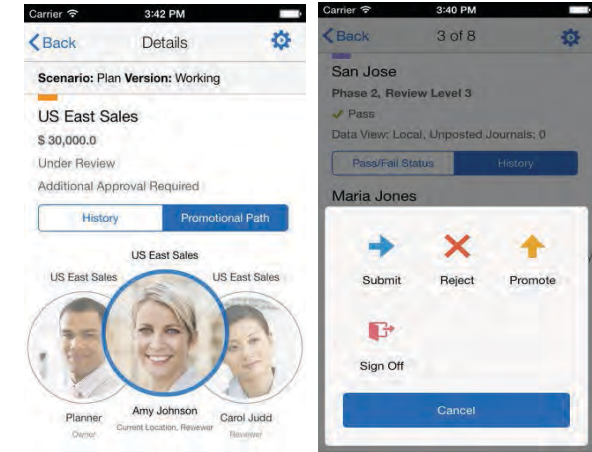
Carrier
3:42 PM
Back
Details
Scenario: Plan Version: Working
US East Sales
$ 30,000.0
Under Review
Additional Approval Required
History
Promotional Path
US East Sales
US East Sales
US East Sales
Planner
Owner
Amy Johnson
Current Location, Reviewer
Carol Judd
Reviewer

Carrier
3:40 PM
Back
3 of 8
San Jose
Phase 2, Review Level 3
Pass
Data View: Local, Unposted Journals: 0
Pass/Fail Status
History
Maria Jones
Submit
Reject
Promote
Sign Off
Cancel